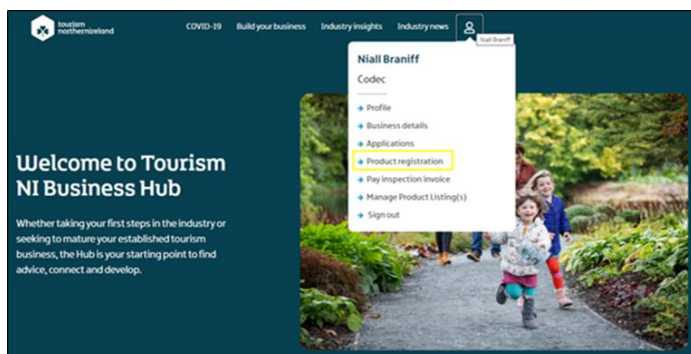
tourism northernireland

COVID-19 Build your business Industry insights Industry news

Niall Braniff

Niall Braniff

Codec

Profile

Business details

Applications

Product registration

Pay inspection invoice

Manage Product Listing(s)

Sign out

Welcome to Tourism NI Business Hub

Whether taking your first steps in the industry or seeking to mature your established tourism business, the Hub is your starting point to find advice, connect and develop.